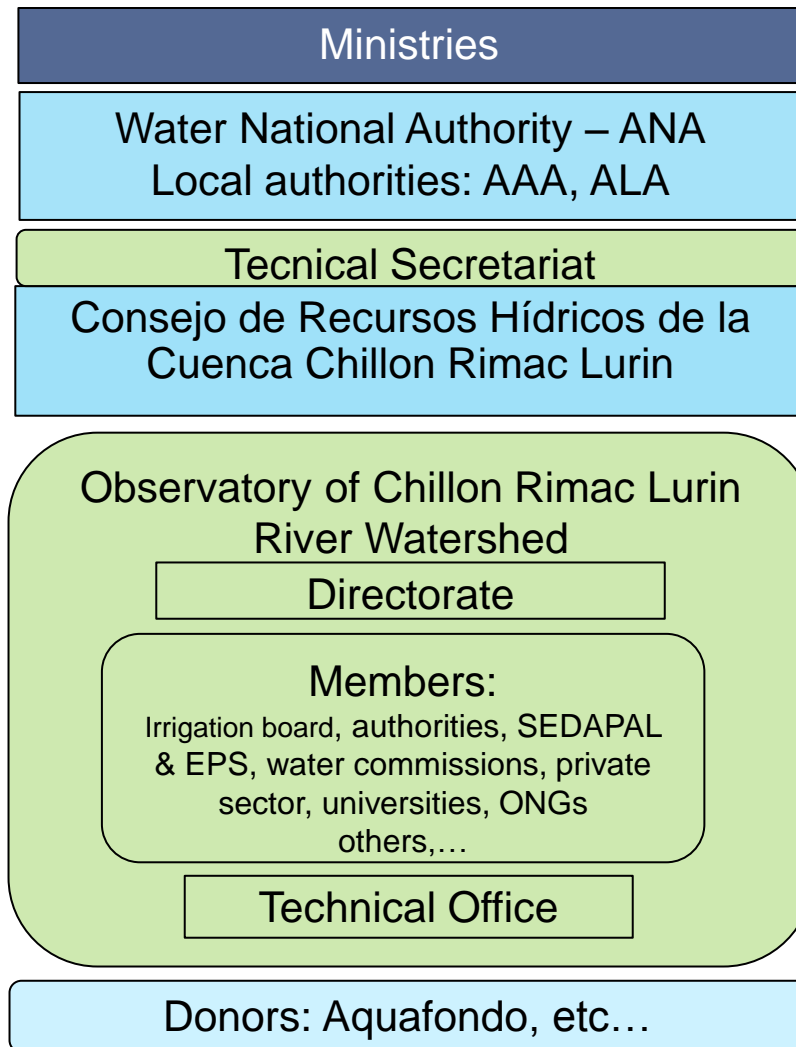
Ministries

Water National Authority – ANA
Local authorities: AAA, ALA

Tecnical Secretariat

Consejo de Recursos Hídricos de la Cuenca Chillon Rimac Lurin

Observatory of Chillon Rimac Lurin River Watershed

Directorate

Members:
Irrigation board, authorities, SEDAPAL & EPS, water commissions, private sector, universities, ONGs others,…

Technical Office

Donors: Aquafondo, etc…